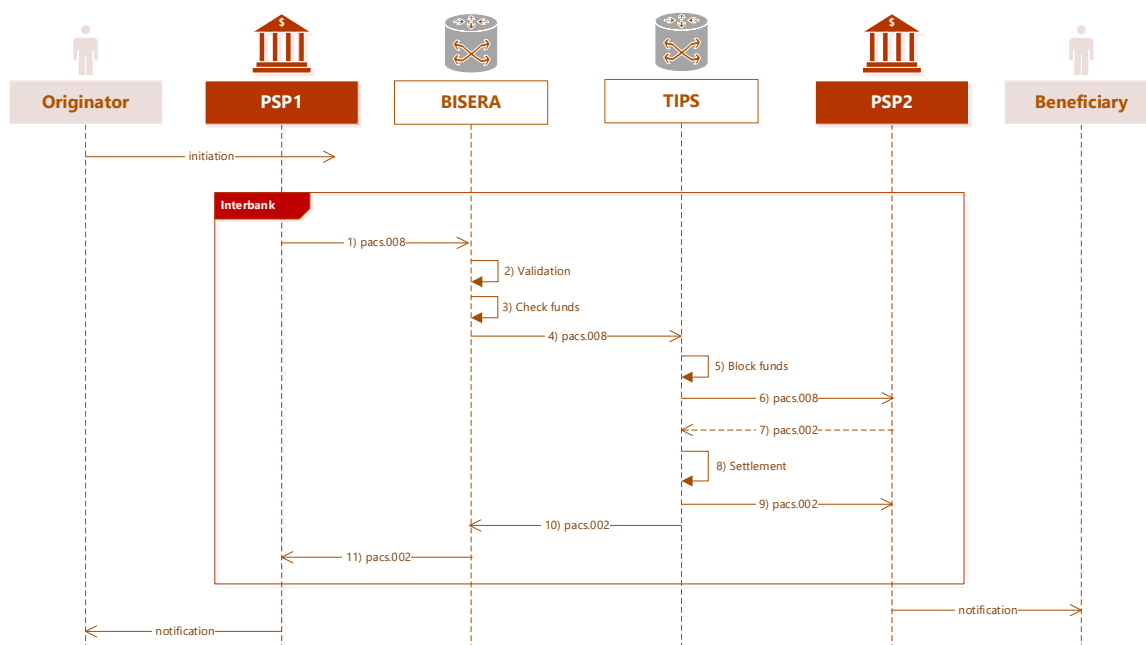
Originator
$
PSP1
BISERA
TIPS
$
PSP2
Beneficiary

initiation

Interbank

1) pacs.008
2) Validation
3) Check funds
4) pacs.008
5) Block funds
6) pacs.008
7) pacs.002
8) Settlement
9) pacs.002
10) pacs.002
11) pacs.002

notification
notification